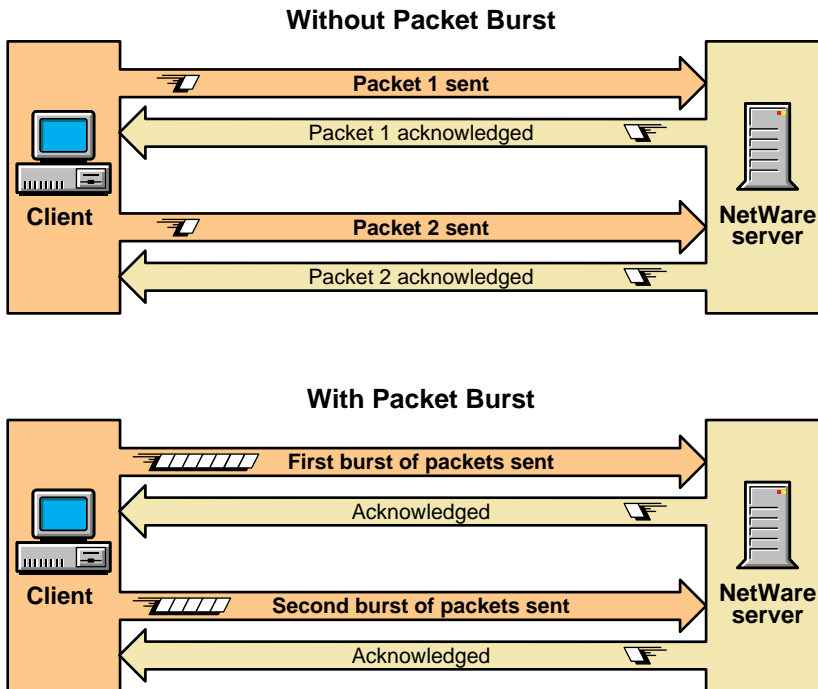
Without Packet Burst

Packet 1 sent

Packet 1 acknowledged

Client

NetWare server

Packet 2 sent

Packet 2 acknowledged

With Packet Burst

First burst of packets sent

Acknowledged

Client

NetWare server

Second burst of packets sent

Acknowledged